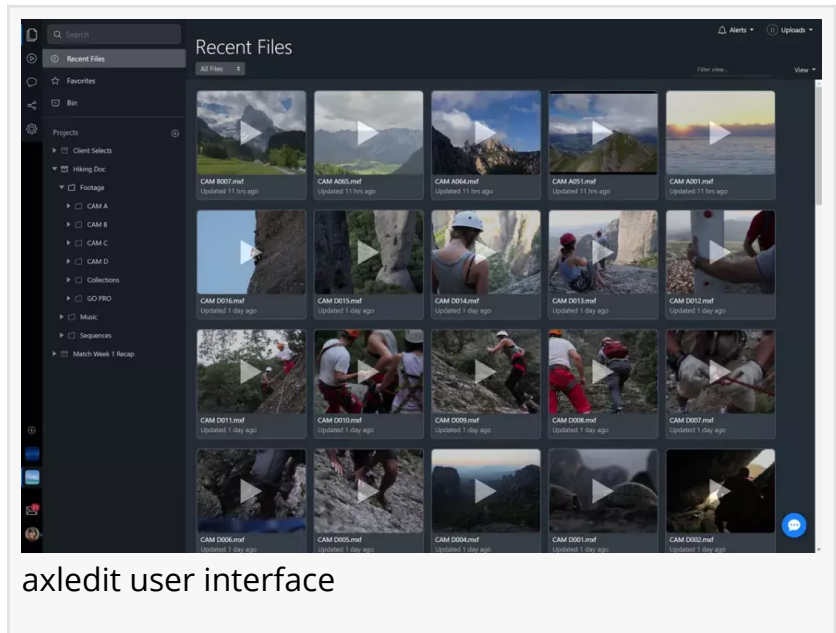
Search

Recent Files

Favorites

Bin

Projects

Client Selects

Hiking Doc

Footage

CAM A

CAM B

CAM C

CAM D

Collections

GO PRO

Music

Sequences

Match Week 1 Recap

Alerts

Uploads

Recent Files

All Files

Filter view...

View

CAM B007.mxf
Updated 11 hrs ago

CAM A065.mxf
Updated 11 hrs ago

CAM A064.mxf
Updated 11 hrs ago

CAM A051.mxf
Updated 11 hrs ago

CAM A001.mxf
Updated 11 hrs ago

CAM D016.mxf
Updated 1 day ago

CAM D015.mxf
Updated 1 day ago

CAM D014.mxf
Updated 1 day ago

CAM D013.mxf
Updated 1 day ago

CAM D012.mxf
Updated 1 day ago

CAM D011.mxf
Updated 1 day ago

CAM D010.mxf
Updated 1 day ago

CAM D009.mxf
Updated 1 day ago

CAM D008.mxf
Updated 1 day ago

CAM D007.mxf
Updated 1 day ago

CAM D006.mxf
Updated 1 day ago

CAM D005.mxf
Updated 1 day ago

CAM D004.mxf
Updated 1 day ago

CAM D001.mxf
Updated 1 day ago

CAM D002.mxf
Updated 1 day ago

axledit user interface